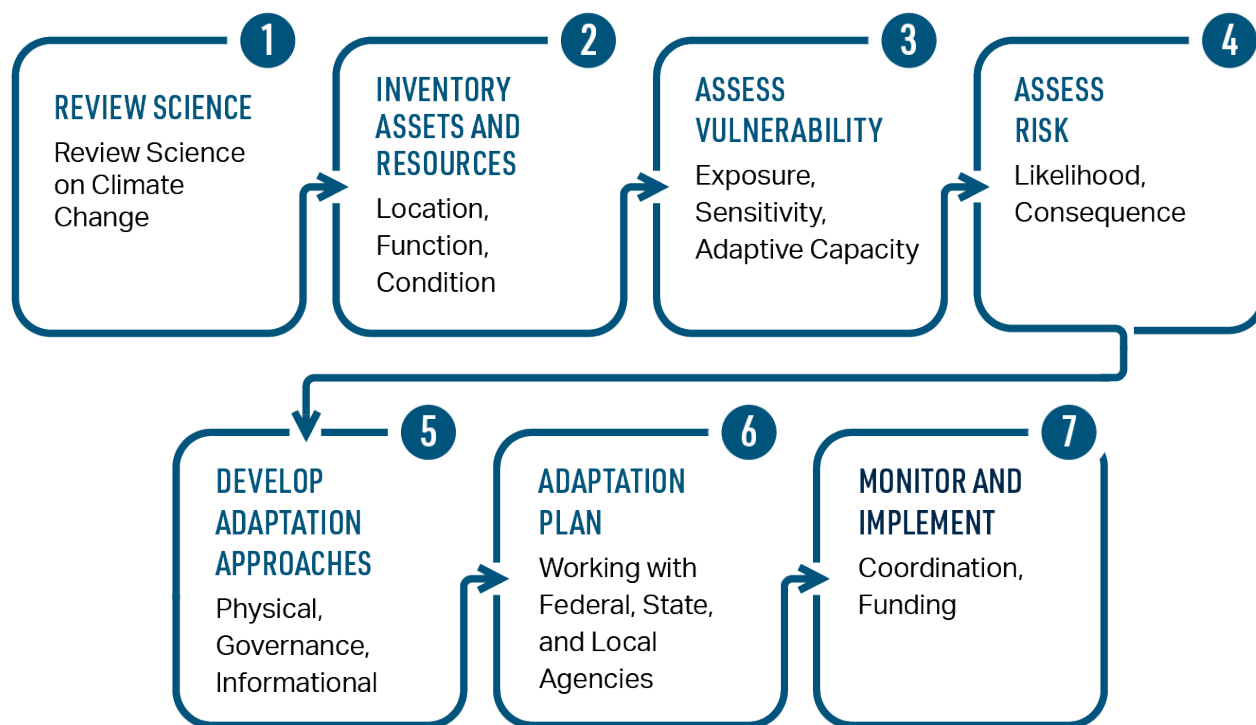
1

REVIEW SCIENCE

Review Science on Climate Change

2

INVENTORY ASSETS AND RESOURCES

Location, Function, Condition

3

ASSESS VULNERABILITY

Exposure, Sensitivity, Adaptive Capacity

4

ASSESS RISK

Likelihood, Consequence

5

DEVELOP ADAPTATION APPROACHES

Physical, Governance, Informational

6

ADAPTATION PLAN

Working with Federal, State, and Local Agencies

7

MONITOR AND IMPLEMENT

Coordination, Funding